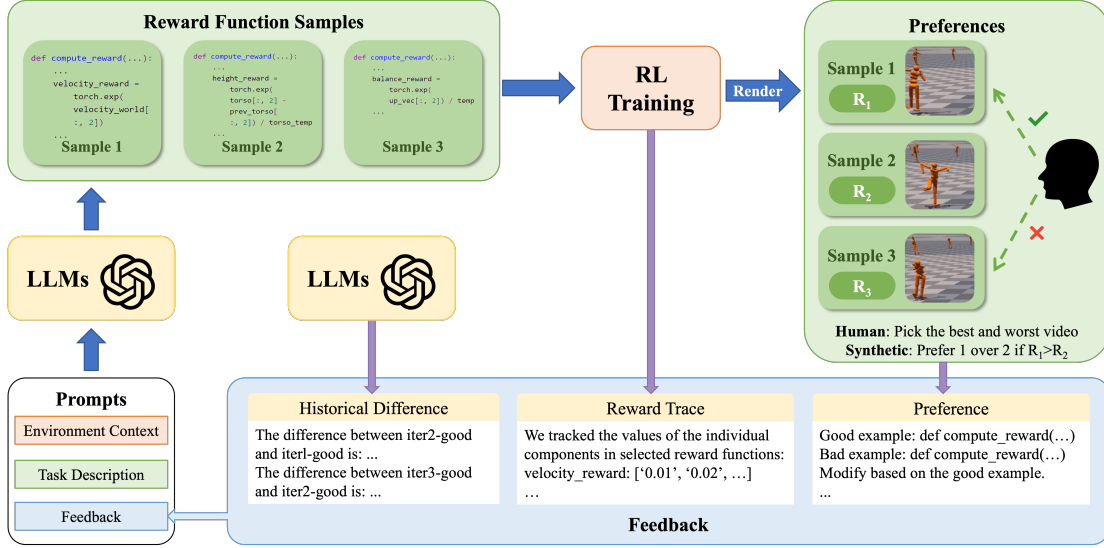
Reward Function Samples

def compute_reward(...):
    ...
    velocity_reward =
        torch.exp(
        velocity_world[
        :, 2])
    ...
Sample 1

def compute_reward(...):
    ...
    height_reward =
        torch.exp(
        torso[:, 2] -
        prev_torso[
        :, 2]) / torso_temp
    ...
Sample 2

def compute_reward(...):
    ...
    balance_reward =
        torch.exp(
        up_vec[:, 2]) / temp
    ...
Sample 3

RL Training

Render

Preferences

Sample 1
$R_1$

Sample 2
$R_2$

Sample 3
$R_3$

**Human**: Pick the best and worst video
**Synthetic**: Prefer 1 over 2 if $R_1$>$R_2$

LLMs

LLMs

Prompts

Environment Context

Task Description

Feedback

Historical Difference
The difference between iter2-good and iterl-good is: ...
The difference between iter3-good and iter2-good is: ...

Reward Trace
We tracked the values of the individual components in selected reward functions:
velocity_reward: ['0.01', '0.02', …]
…

Preference
Good example: def compute_reward(…)
Bad example: def compute_reward(…)
Modify based on the good example.
...

Feedback